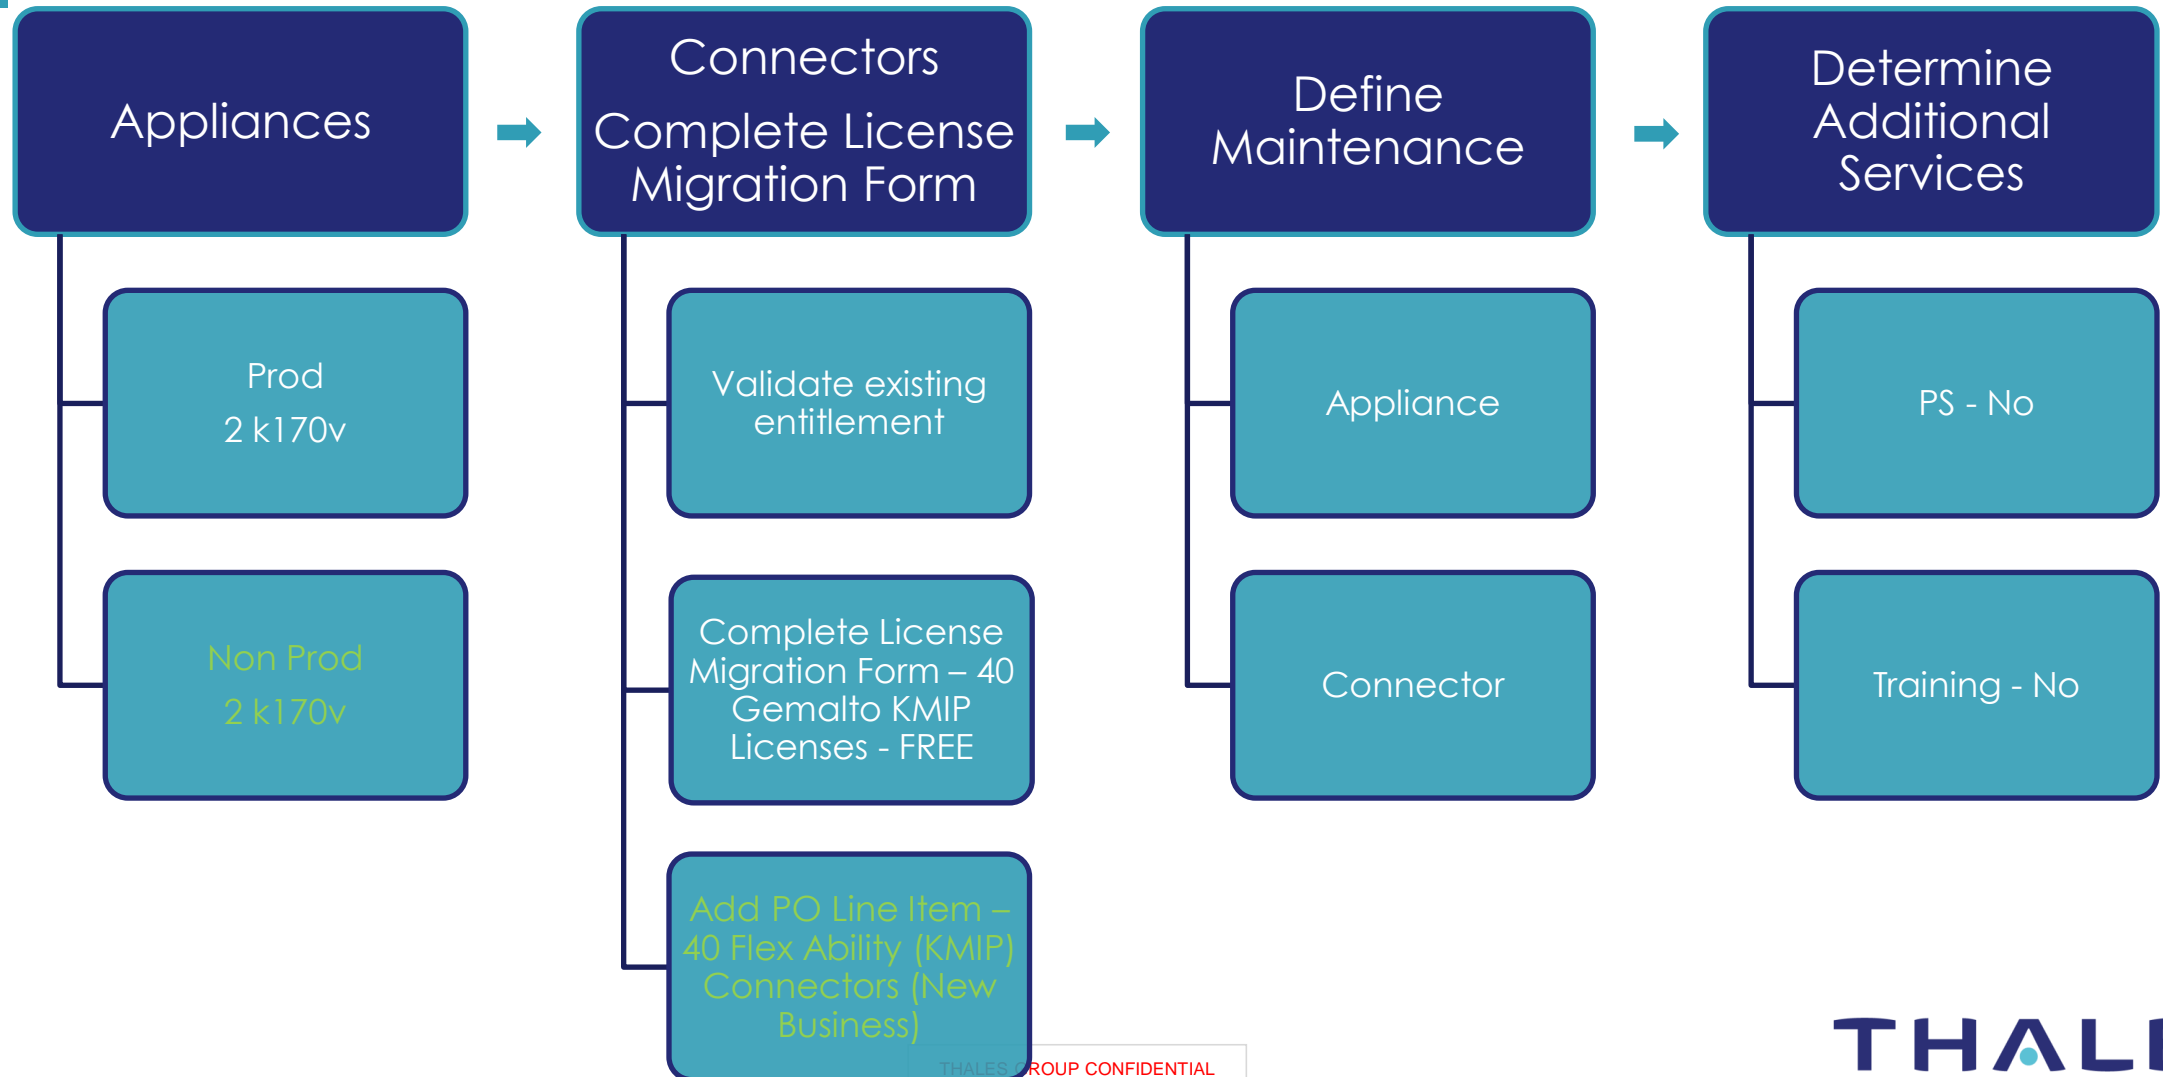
Appliances

Prod
2 k170v

Non Prod
2 k170v

Connectors
Complete License Migration Form

Validate existing entitlement

Complete License Migration Form – 40 Gemalto KMIP Licenses - FREE

Add PO Line Item – 40 Flex Ability (KMIP) Connectors (New Business)

Define Maintenance

Appliance

Connector

Determine Additional Services

PS - No

Training - No

THALES GROUP CONFIDENTIAL

THAL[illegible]